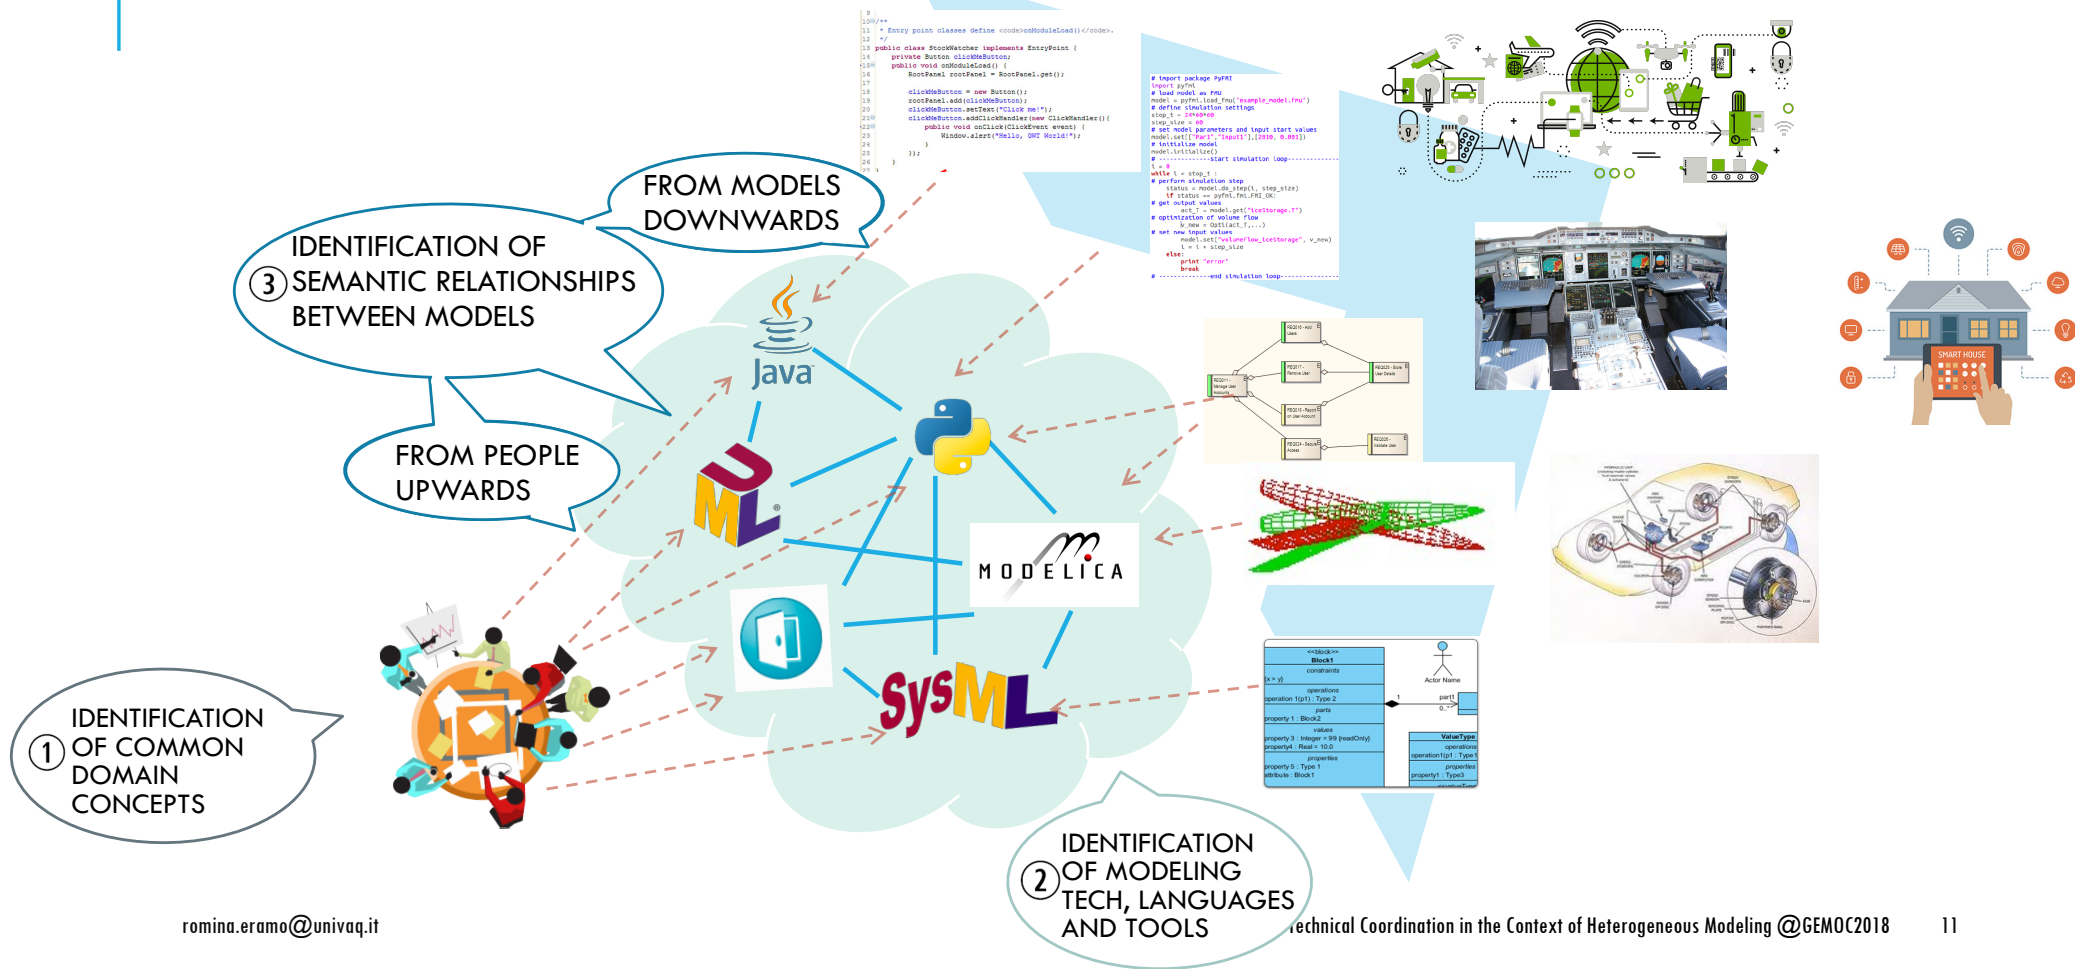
FROM MODELS DOWNWARDS

③ IDENTIFICATION OF SEMANTIC RELATIONSHIPS BETWEEN MODELS

FROM PEOPLE UPWARDS

① IDENTIFICATION OF COMMON DOMAIN CONCEPTS

② IDENTIFICATION OF MODELING TECH, LANGUAGES AND TOOLS

Java

MODELICA

SysML

SMART HOUSE

romina.eramo@univaq.it

Technical Coordination in the Context of Heterogeneous Modeling @GEMOC2018

11